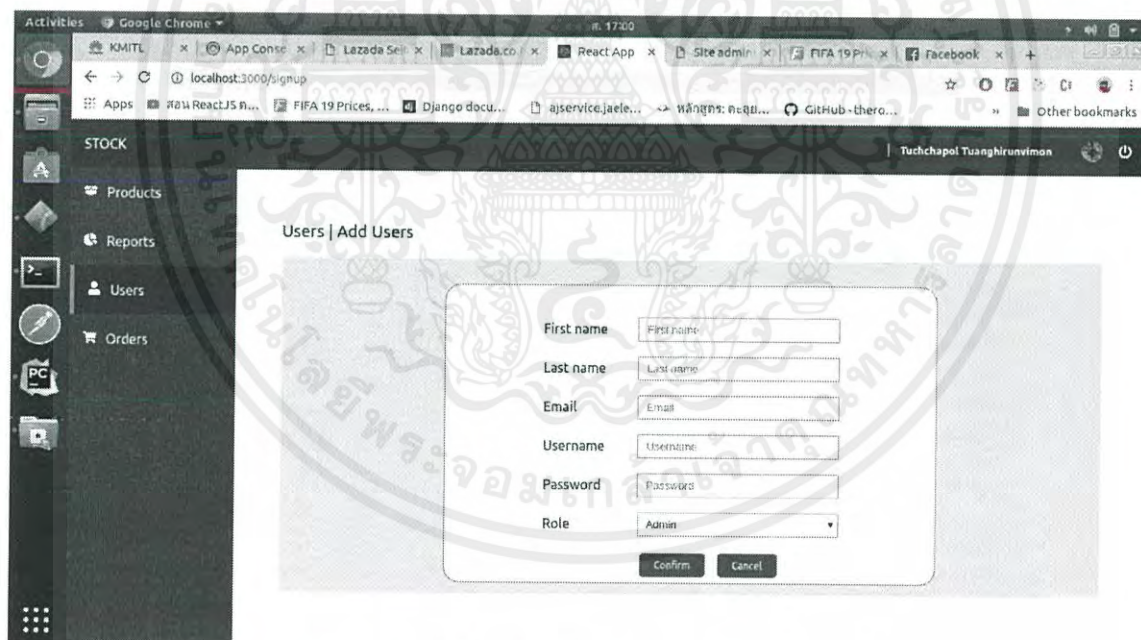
Activities Google Chrome ▾ ส. 17:00

KMITL × App Conse × Lazada Sel × Lazada.co × React App × Site admin × FIFA 19 Pric × Facebook × +

localhost:3000/signup

Apps สอน ReactJS ก... FIFA 19 Prices, ... Django docu... ajservice.jaele... หลักสูตร: คณะ... GitHub - thero... » Other bookmarks

STOCK

Tuchchapol Tuanghirunvimon

Products

Reports

Users

Orders

Users | Add Users

First name First name

Last name Last name

Email Email

Username Username

Password Password

Role Admin

Confirm Cancel